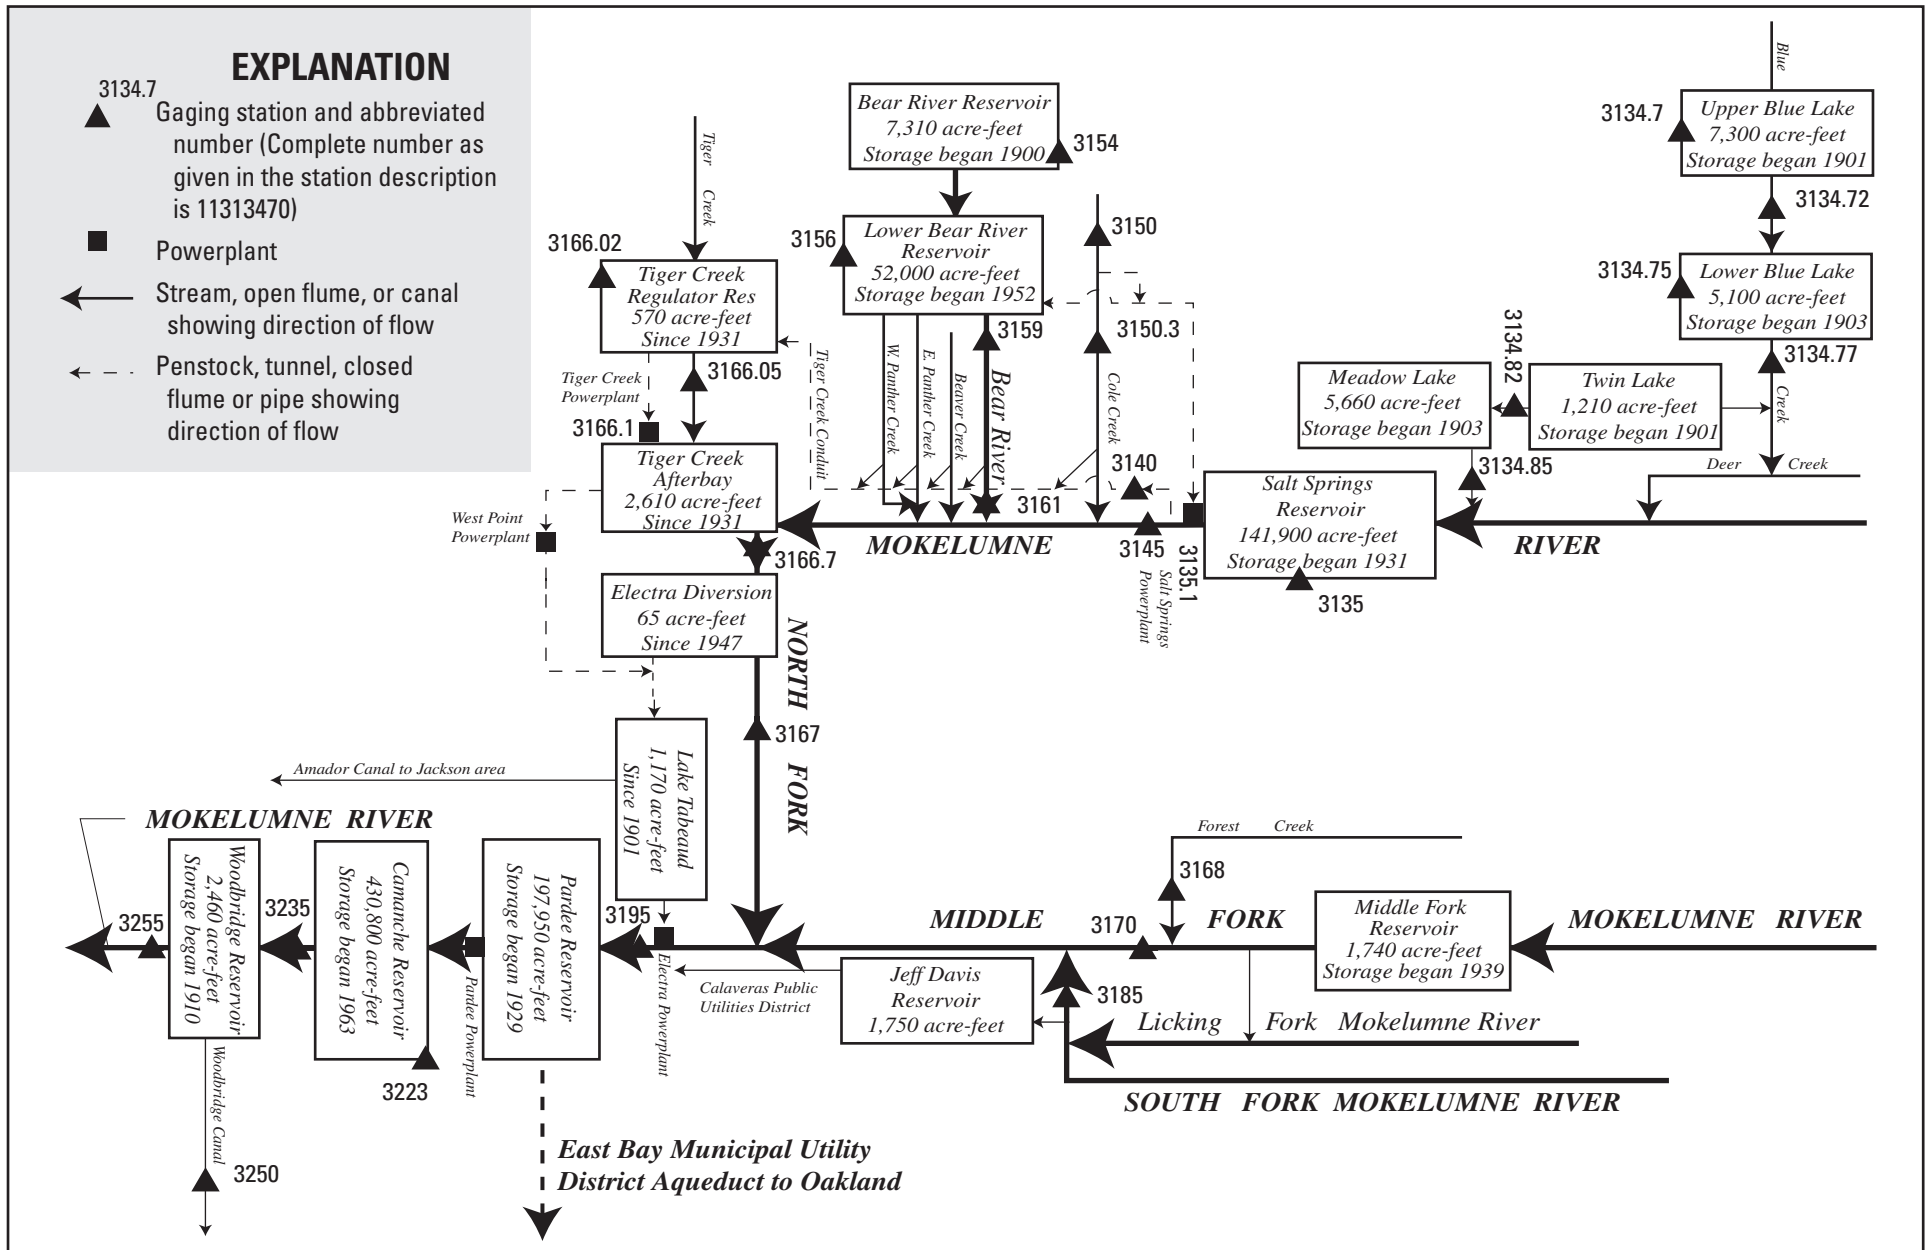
EXPLANATION

3134.7 Gaging station and abbreviated number (Complete number as given in the station description is 11313470)

Powerplant

Stream, open flume, or canal showing direction of flow

Penstock, tunnel, closed flume or pipe showing direction of flow

Blue

Upper Blue Lake
7,300 acre-feet
Storage began 1901

3134.7

3134.72

3134.75

Lower Blue Lake
5,100 acre-feet
Storage began 1903

3134.77

Creek

Bear River Reservoir
7,310 acre-feet
Storage began 1900

3154

Tiger Creek

3166.02

Tiger Creek
Regulator Res
570 acre-feet
Since 1931

3156

Lower Bear River
Reservoir
52,000 acre-feet
Storage began 1952

3150

3159

3150.3

3134.82

Meadow Lake
5,660 acre-feet
Storage began 1903

Twin Lake
1,210 acre-feet
Storage began 1901

Tiger Creek Powerplant

3166.05

Tiger Creek Conduit

W. Panther Creek

E. Panther Creek

Beaver Creek

Bear River

Cole Creek

3166.1

Tiger Creek
Afterbay
2,610 acre-feet
Since 1931

3140

3134.85

Deer Creek

3161

Salt Springs
Reservoir
141,900 acre-feet
Storage began 1931

West Point Powerplant

3166.7

MOKELUMNE

3145

RIVER

3135.1

Salt Springs Powerplant

3135

Electra Diversion
65 acre-feet
Since 1947

NORTH FORK

3167

Lake Tabeaud
1,170 acre-feet
Since 1901

Amador Canal to Jackson area

MOKELUMNE RIVER

Woodbridge Reservoir
2,460 acre-feet
Storage began 1910

3255

3235

Camanche Reservoir
430,800 acre-feet
Storage began 1963

Pardee Reservoir
197,950 acre-feet
Storage began 1929

3195

Forest Creek

3168

MIDDLE

3170

FORK

Middle Fork
Reservoir
1,740 acre-feet
Storage began 1939

MOKELUMNE RIVER

Electra Powerplant

Calaveras Public Utilities District

Jeff Davis
Reservoir
1,750 acre-feet

3185

Licking Fork Mokelumne River

Pardee Powerplant

Woodbridge Canal

3223

SOUTH FORK MOKELUMNE RIVER

3250

East Bay Municipal Utility District Aqueduct to Oakland